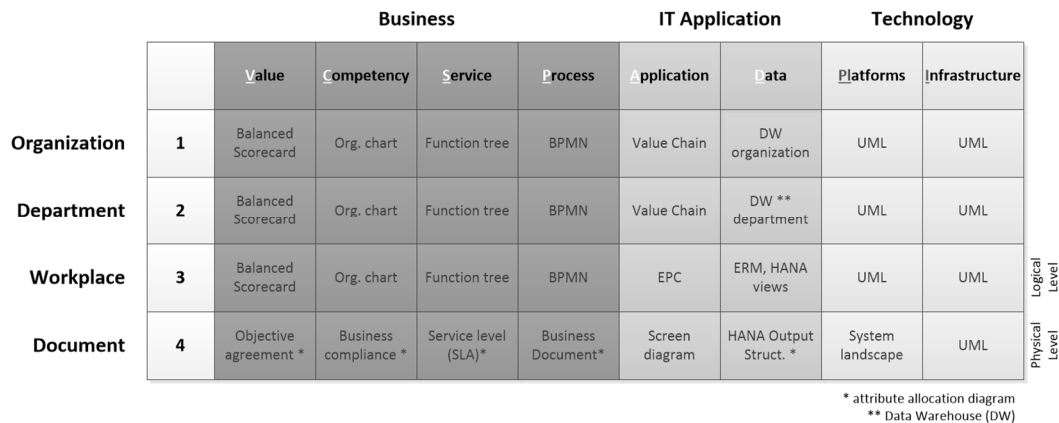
Business | IT Application | Technology

| | | Value | Competency | Service | Process | Application | Data | Platforms | Infrastructure | |
|---|---|---|---|---|---|---|---|---|---|---|
| Organization | 1 | Balanced Scorecard | Org. chart | Function tree | BPMN | Value Chain | DW organization | UML | UML | |
| Department | 2 | Balanced Scorecard | Org. chart | Function tree | BPMN | Value Chain | DW ** department | UML | UML | |
| Workplace | 3 | Balanced Scorecard | Org. chart | Function tree | BPMN | EPC | ERM, HANA views | UML | UML | Logical Level |
| Document | 4 | Objective agreement * | Business compliance * | Service level (SLA)* | Business Document* | Screen diagram | HANA Output Struct. * | System landscape | UML | Physical Level |

* attribute allocation diagram
** Data Warehouse (DW)